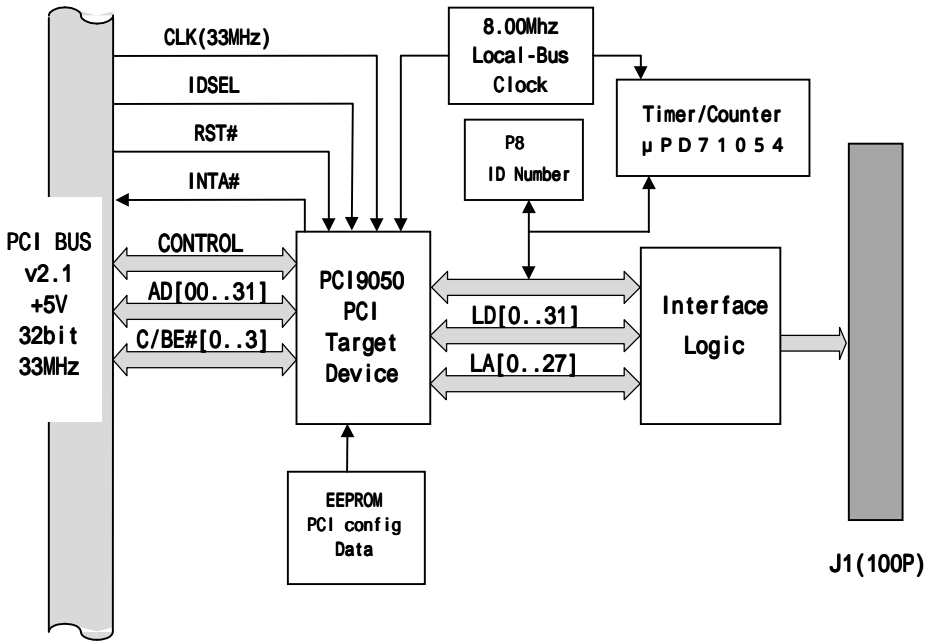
CLK(33MHz)

IDSEL

RST#

INTA#

8.00Mhz
Local-Bus
Clock

Timer/Counter
μPD71054

P8
ID Number

PCI BUS
v2.1
+5V
32bit
33MHz

CONTROL

AD[00..31]

C/BE#[0..3]

PCI9050
PCI
Target
Device

LD[0..31]

LA[0..27]

Interface
Logic

EEPROM
PCI config
Data

J1(100P)